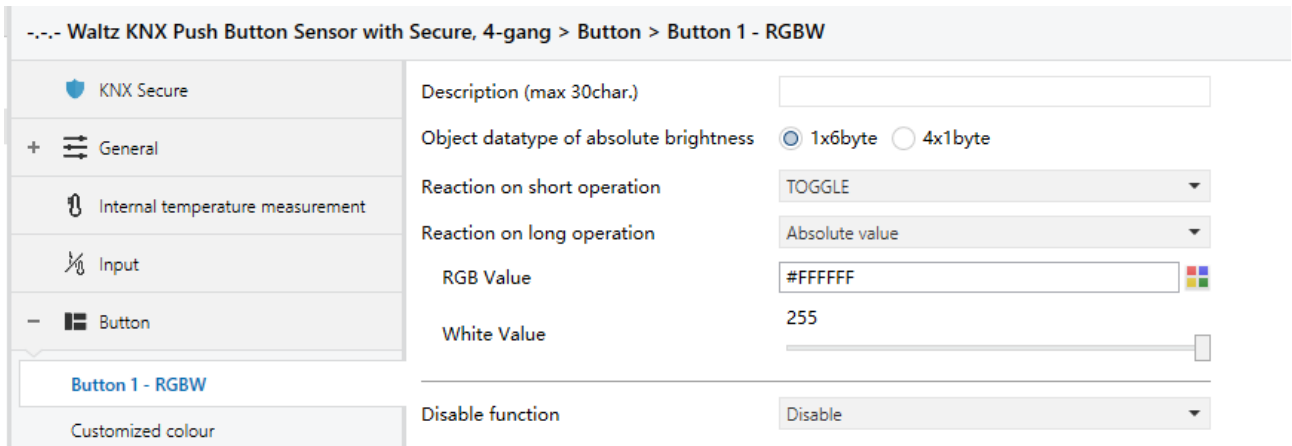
-.-.- Waltz KNX Push Button Sensor with Secure, 4-gang > Button > Button 1 - RGBW

KNX Secure

+ General

Internal temperature measurement

Input

− Button

Button 1 - RGBW

Customized colour

Description (max 30char.)

Object datatype of absolute brightness 1x6byte 4x1byte

Reaction on short operation TOGGLE

Reaction on long operation Absolute value

RGB Value #FFFFFF

White Value 255

Disable function Disable